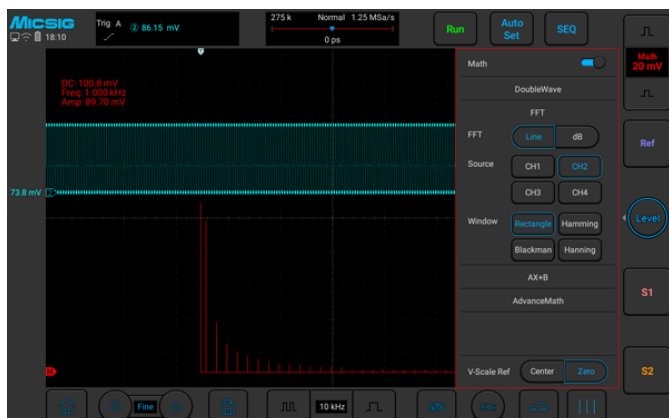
MICSIG
18:10
Trig A ② 86.15 mV
275 k Normal 1.25 MSa/s
0 ps
Run
Auto Set
SEQ
Math 20 mV
Ref
Level
S1
S2
DC: 100.8 mV
Freq: 1.060 kHz
Amp: 89.70 mV
73.8 mV 2
M
Math
DoubleWave
FFT
FFT Line dB
Source CH1 CH2
CH3 CH4
Window Rectangle Hamming
Blackman Hanning
AX+B
AdvanceMath
V-Scale Ref Center Zero
Fine
10 kHz